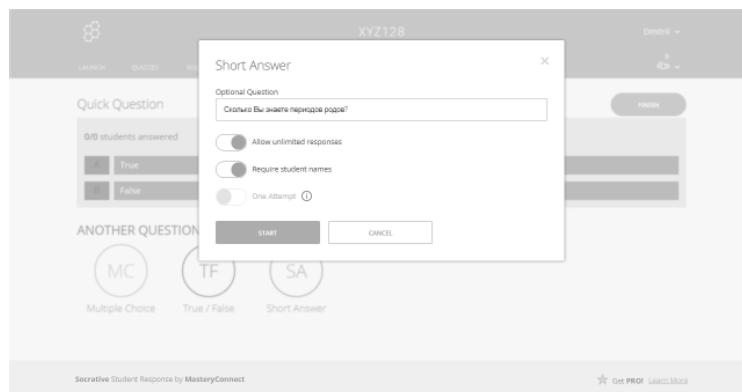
XYZ128

Dmitrii

LAUNCH QUIZZES RE

Quick Question

FINISH

0/0 students answered

A True

B False

ANOTHER QUESTION

MC Multiple Choice

TF True / False

SA Short Answer

Short Answer

×

Optional Question

Сколько Вы знаете периодов родов?

Allow unlimited responses

Require student names

One Attempt ⓘ

START

CANCEL

Socrative Student Response by MasteryConnect

Get PRO! Learn More